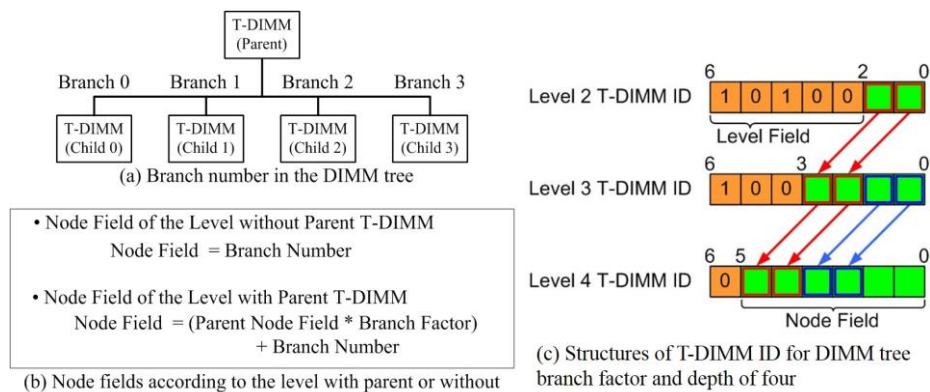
T-DIMM
(Parent)

Branch 0
Branch 1
Branch 2
Branch 3

T-DIMM
(Child 0)

T-DIMM
(Child 1)

T-DIMM
(Child 2)

T-DIMM
(Child 3)

(a) Branch number in the DIMM tree

• Node Field of the Level without Parent T-DIMM
Node Field = Branch Number

• Node Field of the Level with Parent T-DIMM
Node Field = (Parent Node Field * Branch Factor) + Branch Number

(b) Node fields according to the level with parent or without

6 2 0
Level 2 T-DIMM ID 1 0 1 0 0
Level Field

6 3 0
Level 3 T-DIMM ID 1 0 0

6 5 0
Level 4 T-DIMM ID 0
Node Field

(c) Structures of T-DIMM ID for DIMM tree branch factor and depth of four